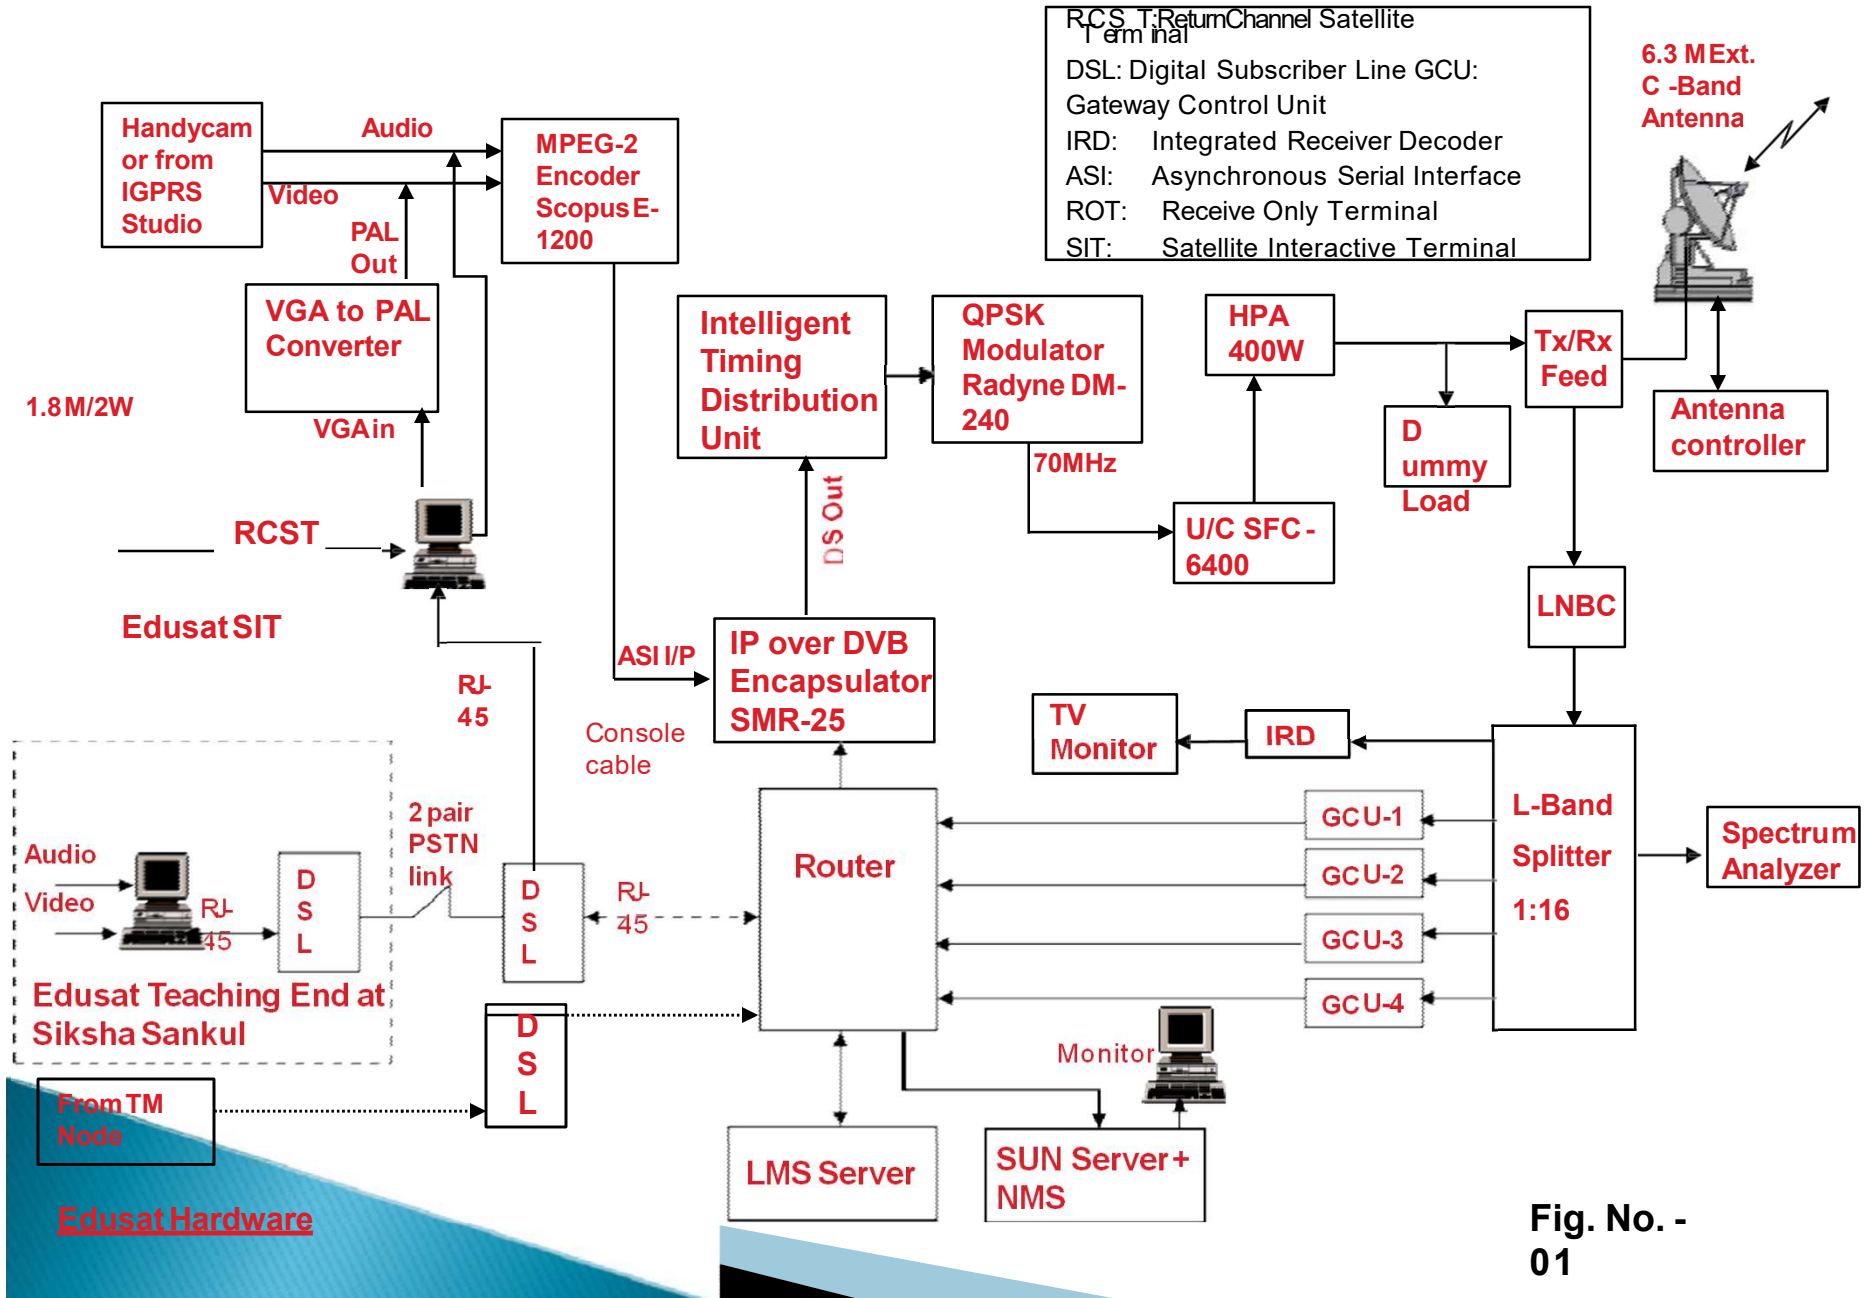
RCS T:ReturnChannel Satellite Terminal
DSL: Digital Subscriber Line GCU: Gateway Control Unit
IRD: Integrated Receiver Decoder
ASI: Asynchronous Serial Interface
ROT: Receive Only Terminal
SIT: Satellite Interactive Terminal

6.3 M Ext. C -Band Antenna

Handycam or from IGPRS Studio

Audio

Video

MPEG-2 Encoder Scopus E-1200

PAL Out

VGA to PAL Converter

VGA in

1.8 M/2W

RCST

Edusat SIT

Intelligent Timing Distribution Unit

QPSK Modulator Radyne DM-240

70MHz

HPA 400W

Tx/Rx Feed

Antenna controller

D ummy Load

U/C SFC - 6400

LNBC

DS Out

ASI I/P

IP over DVB Encapsulator SMR-25

RJ-45

Console cable

TV Monitor

IRD

L-Band Splitter 1:16

Spectrum Analyzer

Router

GCU-1

GCU-2

GCU-3

GCU-4

Audio

Video

RJ-45

D S L

2 pair PSTN link

D S L

RJ-45

Edusat Teaching End at Siksha Sankul

D S L

From TM Node

Monitor

LMS Server

SUN Server + NMS

Edusat Hardware

Fig. No. - 01